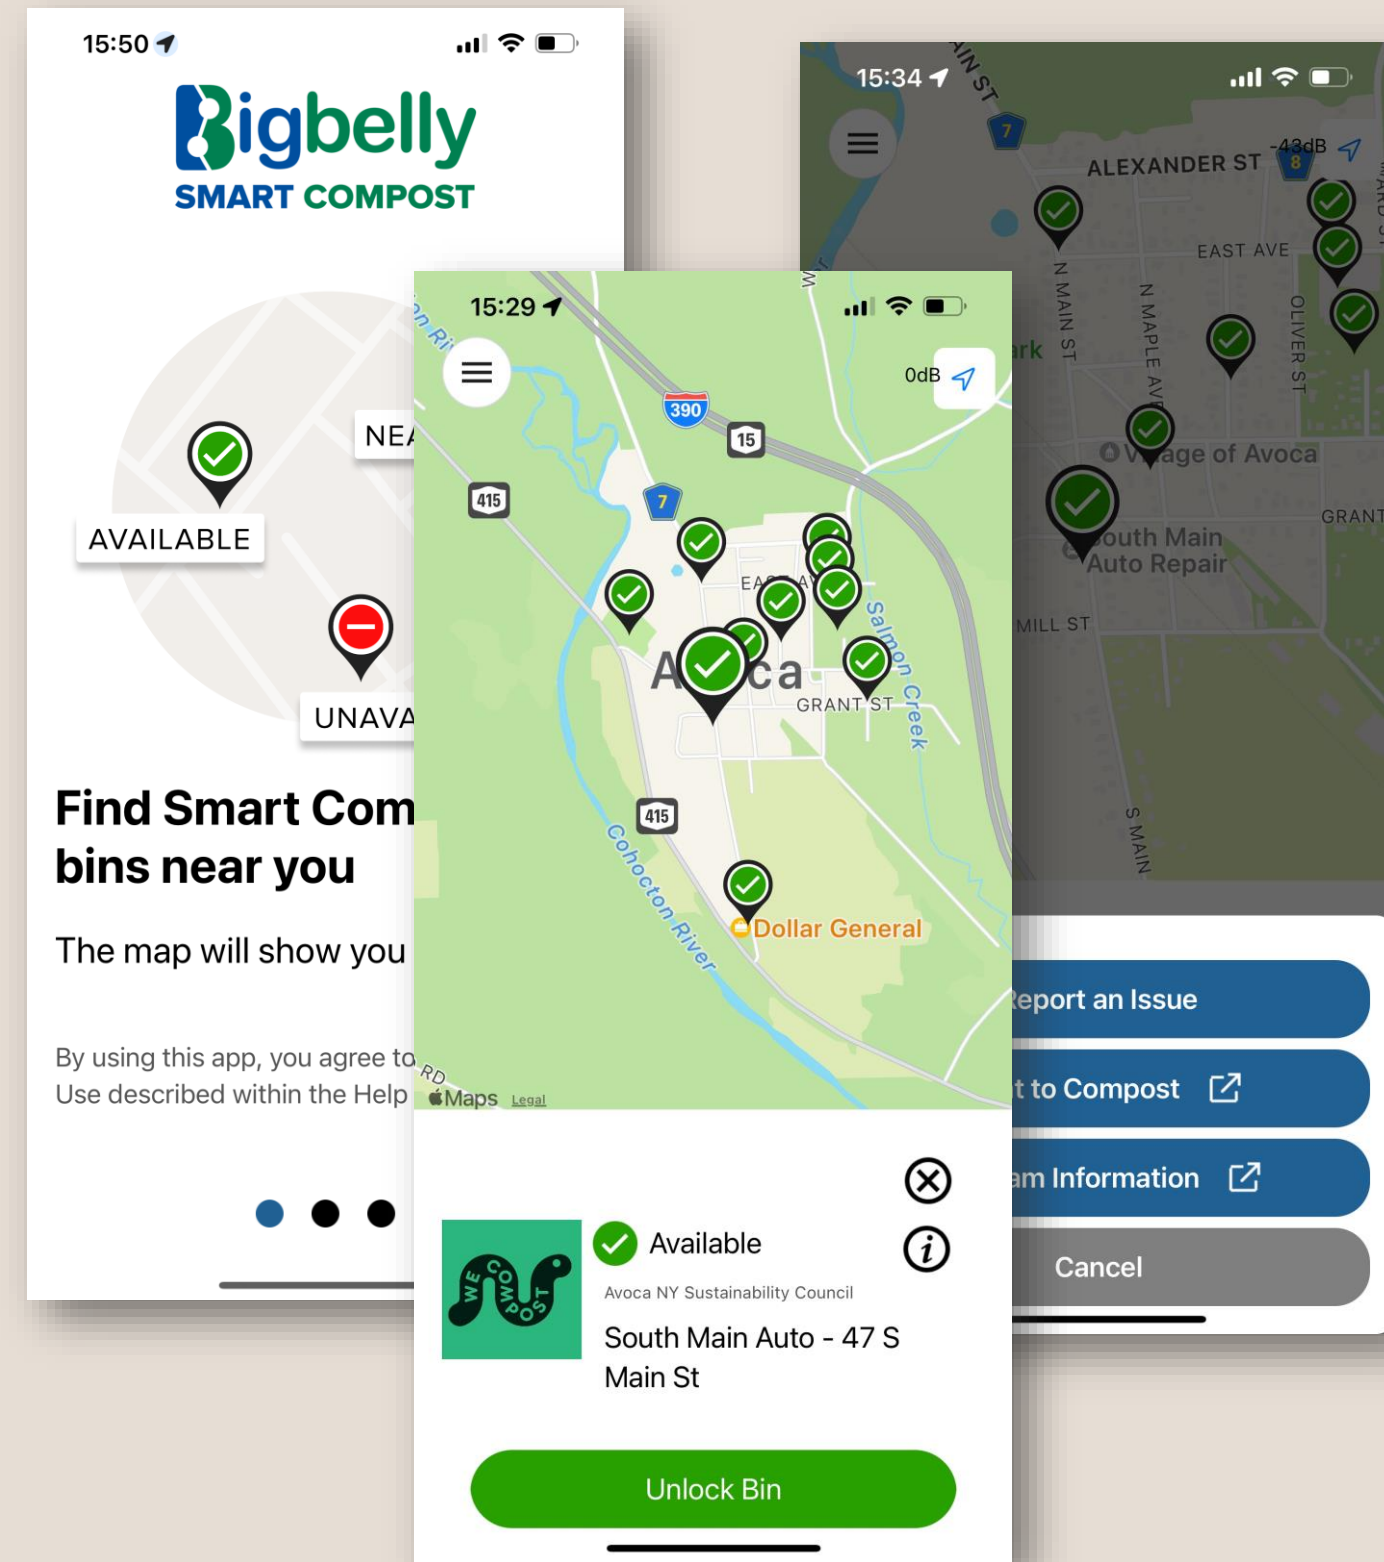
15:50

Bigbelly
SMART COMPOST

NEA

AVAILABLE

UNAVA

Find Smart Com bins near you

The map will show you

By using this app, you agree to Use described within the Help

15:29

0dB

390

15

415

7

EA

A ca

GRANT ST

Salmon Creek

415

Cohocton River

Dollar General

RD

Maps Legal

Available

Avoca NY Sustainability Council

South Main Auto - 47 S Main St

Unlock Bin

15:34

AIN ST

7

-43dB

8

ALEXANDER ST

EAST AVE

N MAIN ST

N MAPLE AVE

OLIVER ST

ark

Village of Avoca

outh Main Auto Repair

GRANT

MILL ST

S MAIN

eport an Issue

t to Compost

am Information

Cancel